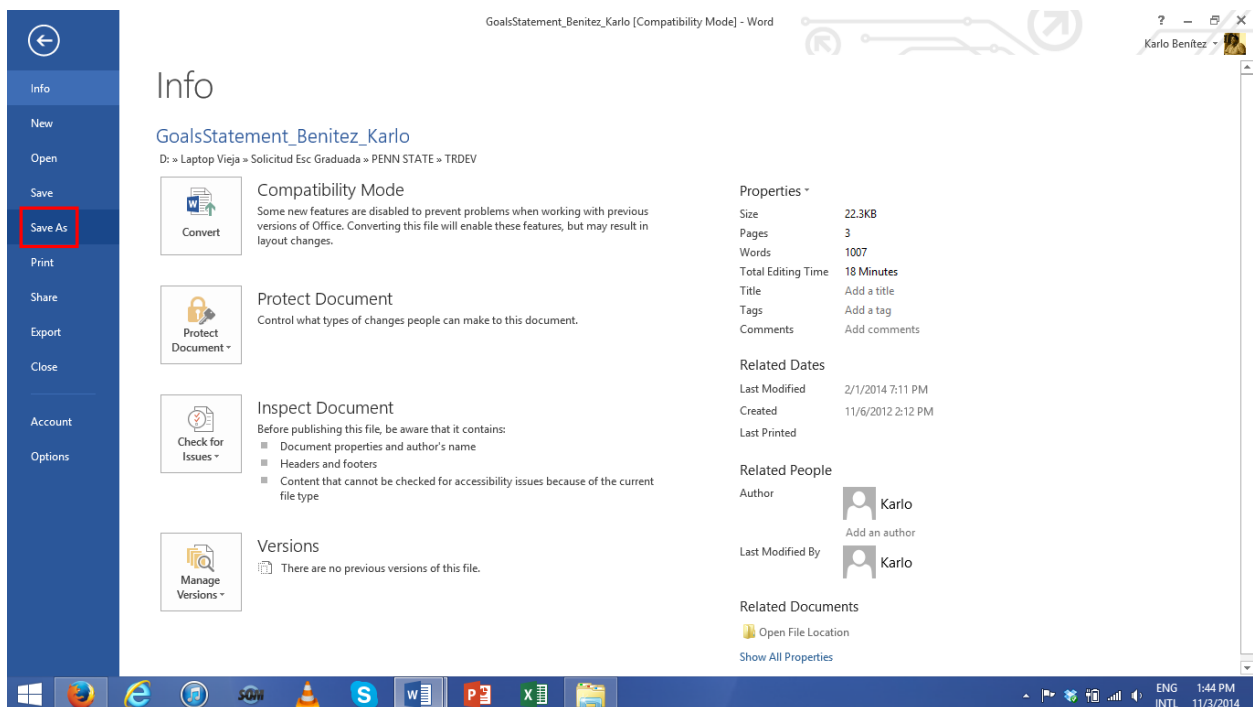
GoalsStatement_Benitez_Karlo [Compatibility Mode] - Word

? – ✕
Karlo Benítez

Info
New
Open
Save
Save As
Print
Share
Export
Close
Account
Options

Info

GoalsStatement_Benitez_Karlo
D: » Laptop Vieja » Solicitud Esc Graduada » PENN STATE » TRDEV

Convert

Compatibility Mode
Some new features are disabled to prevent problems when working with previous versions of Office. Converting this file will enable these features, but may result in layout changes.

Protect Document

Protect Document
Control what types of changes people can make to this document.

Check for Issues

Inspect Document
Before publishing this file, be aware that it contains:
Document properties and author's name
Headers and footers
Content that cannot be checked for accessibility issues because of the current file type

Manage Versions

Versions
There are no previous versions of this file.

Properties

| | |
|---|---|
| Size | 22.3KB |
| Pages | 3 |
| Words | 1007 |
| Total Editing Time | 18 Minutes |
| Title | Add a title |
| Tags | Add a tag |
| Comments | Add comments |

Related Dates

| | |
|---|---|
| Last Modified | 2/1/2014 7:11 PM |
| Created | 11/6/2012 2:12 PM |
| Last Printed | |

Related People
Author
Karlo
Add an author
Last Modified By
Karlo

Related Documents
Open File Location
Show All Properties

ENG INTL 1:44 PM 11/3/2014